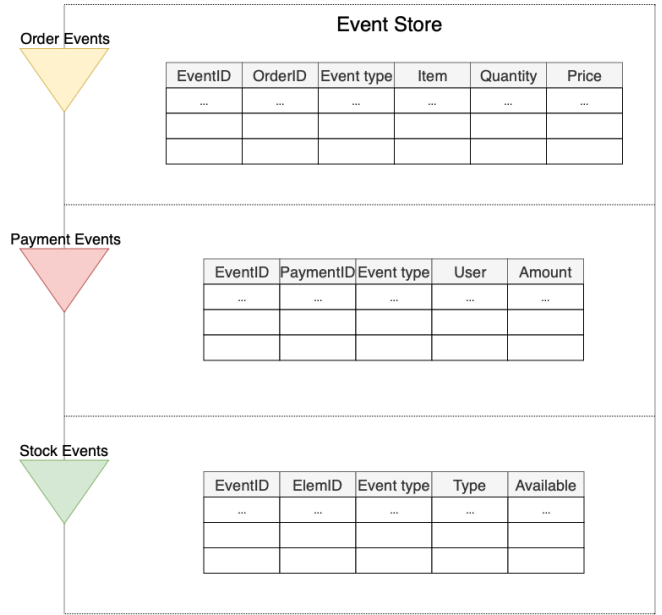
Event Store

Order Events

| EventID | OrderID | Event type | Item | Quantity | Price |
|---|---|---|---|---|---|
| ... | ... | ... | ... | ... | ... |
| | | | | | |
| | | | | | |

Payment Events

| EventID | PaymentID | Event type | User | Amount |
|---|---|---|---|---|
| ... | ... | ... | ... | ... |
| | | | | |
| | | | | |

Stock Events

| EventID | ElemID | Event type | Type | Available |
|---|---|---|---|---|
| ... | ... | ... | ... | ... |
| | | | | |
| | | | | |